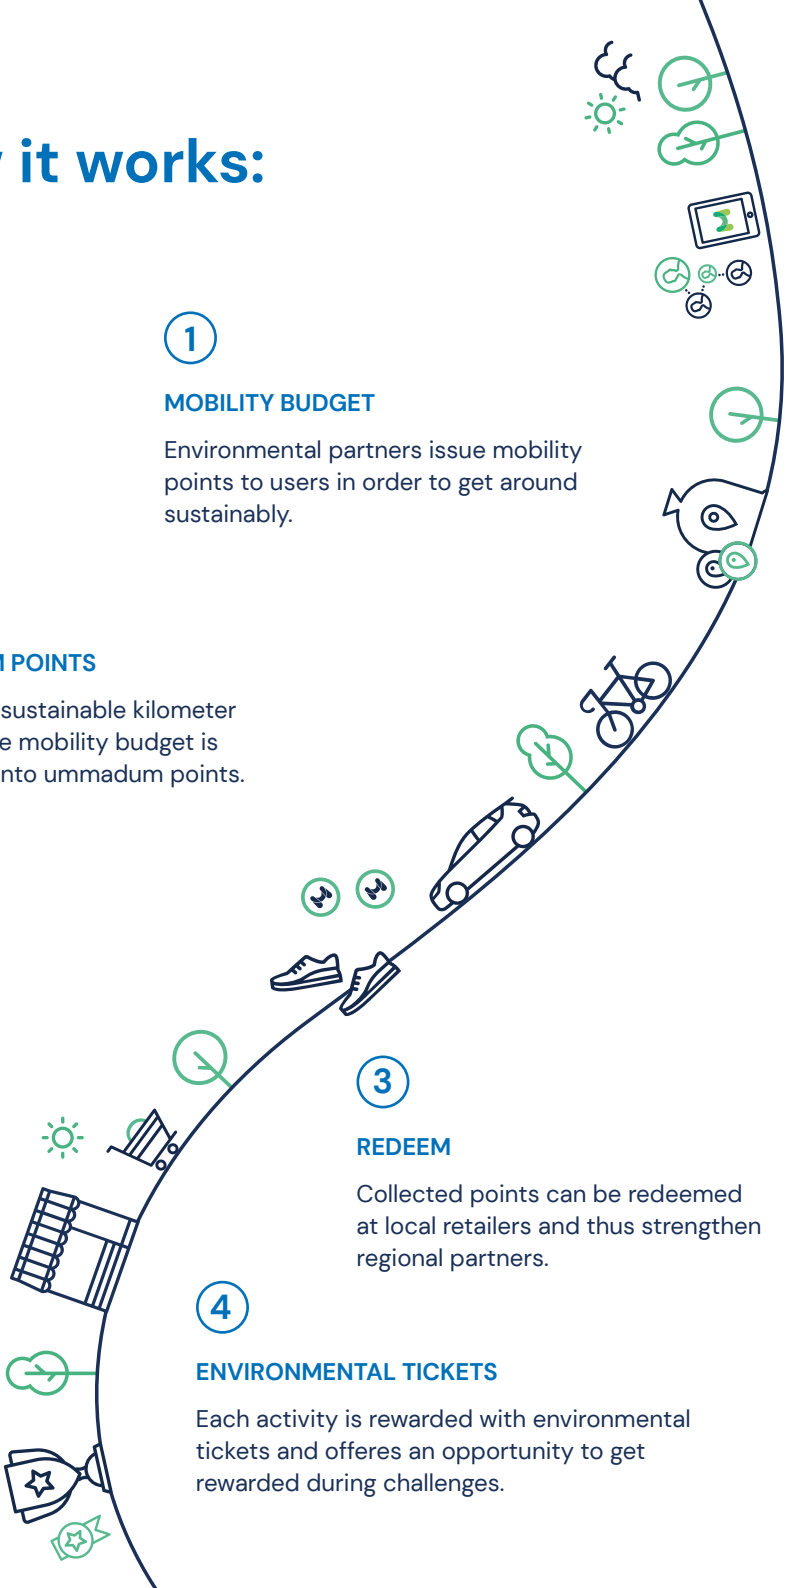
it works:

1

MOBILITY BUDGET

Environmental partners issue mobility points to users in order to get around sustainably.

POINTS

sustainable kilometer
e mobility budget is
nto ummadum points.

3

REDEEM

Collected points can be redeemed at local retailers and thus strengthen regional partners.

4

ENVIRONMENTAL TICKETS

Each activity is rewarded with environmental tickets and offeres an opportunity to get rewarded during challenges.